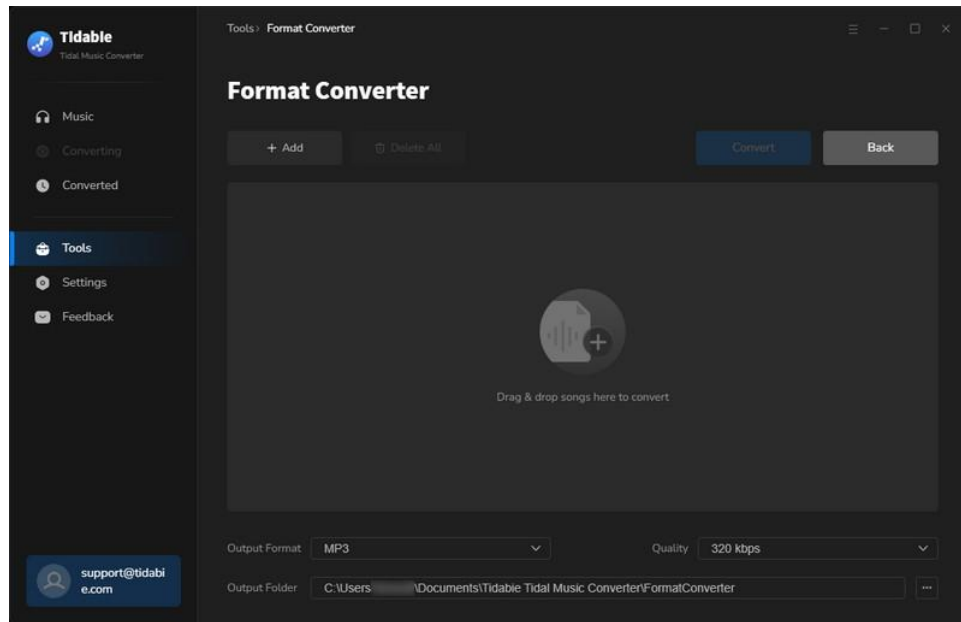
Tidable
Tidal Music Converter

Music
Converting
Converted

Tools
Settings
Feedback

support@tidable.com

Tools › Format Converter

Format Converter

+ Add
Delete All
Convert
Back

Drag & drop songs here to convert

Output Format MP3
Quality 320 kbps
Output Folder C:\Users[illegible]\Documents\Tidable Tidal Music Converter\FormatConverter
...